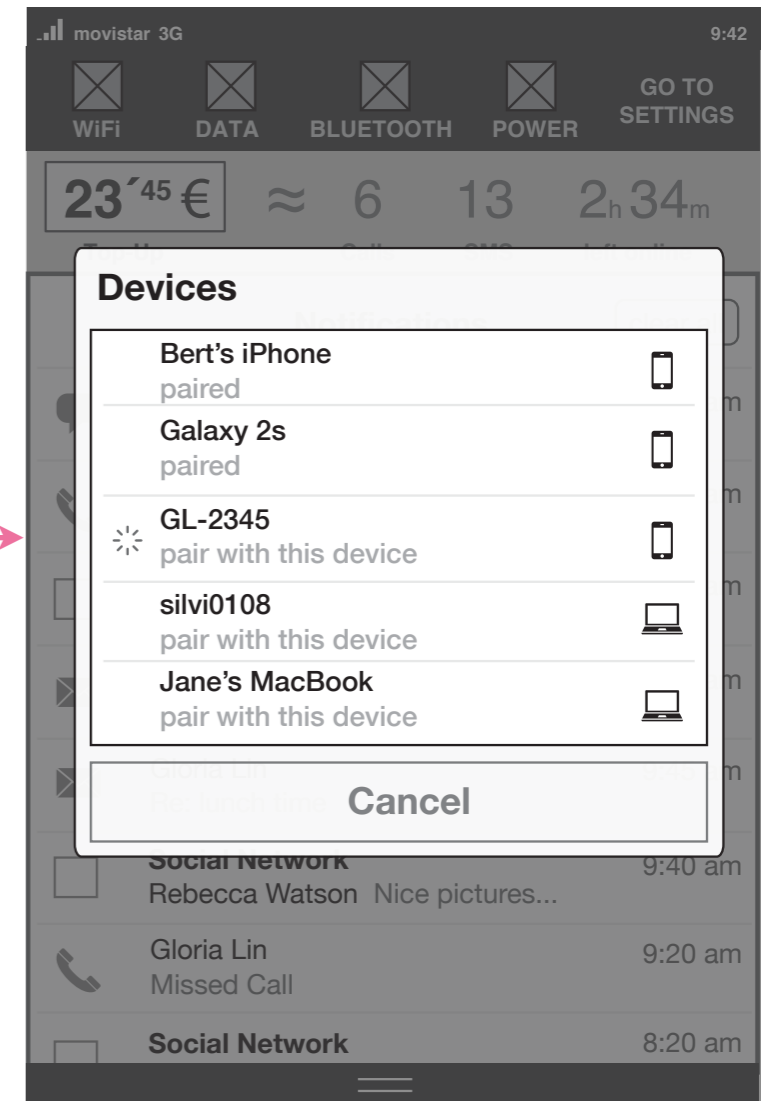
movistar 3G 9:42

WiFi DATA BLUETOOTH POWER GO TO SETTINGS

23´45 € ≈ 6 13 2h 34m

Top-Up Calls SMS Left online

Devices

Bert's iPhone
paired

Galaxy 2s
paired

GL-2345
pair with this device

silvi0108
pair with this device

Jane's MacBook
pair with this device

Cancel

Gloria Lin
Re: lunch time

Social Network 9:40 am
Rebecca Watson Nice pictures...

Gloria Lin 9:20 am
Missed Call

Social Network 8:20 am